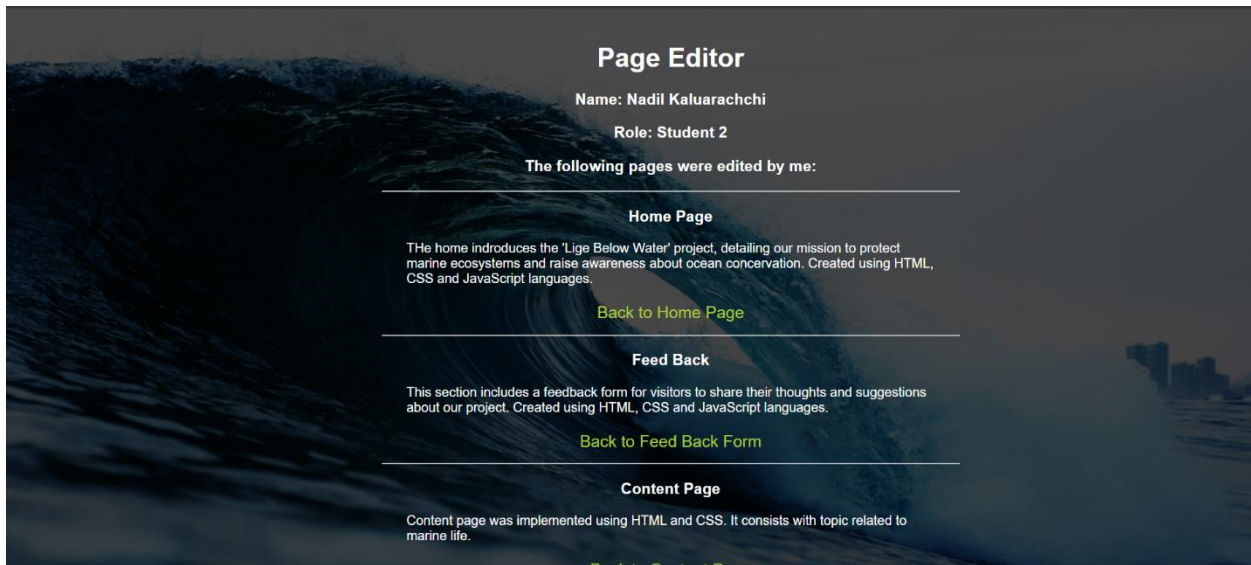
Page Editor

Name: Nadil Kaluarachchi

Role: Student 2

The following pages were edited by me:

Home Page

THe home indroduces the 'Lige Below Water' project, detailing our mission to protect marine ecosystems and raise awareness about ocean concervation. Created using HTML, CSS and JavaScript languages.

Back to Home Page

Feed Back

This section includes a feedback form for visitors to share their thoughts and suggestions about our project. Created using HTML, CSS and JavaScript languages.

Back to Feed Back Form

Content Page

Content page was implemented using HTML and CSS. It consists with topic related to marine life.

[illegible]